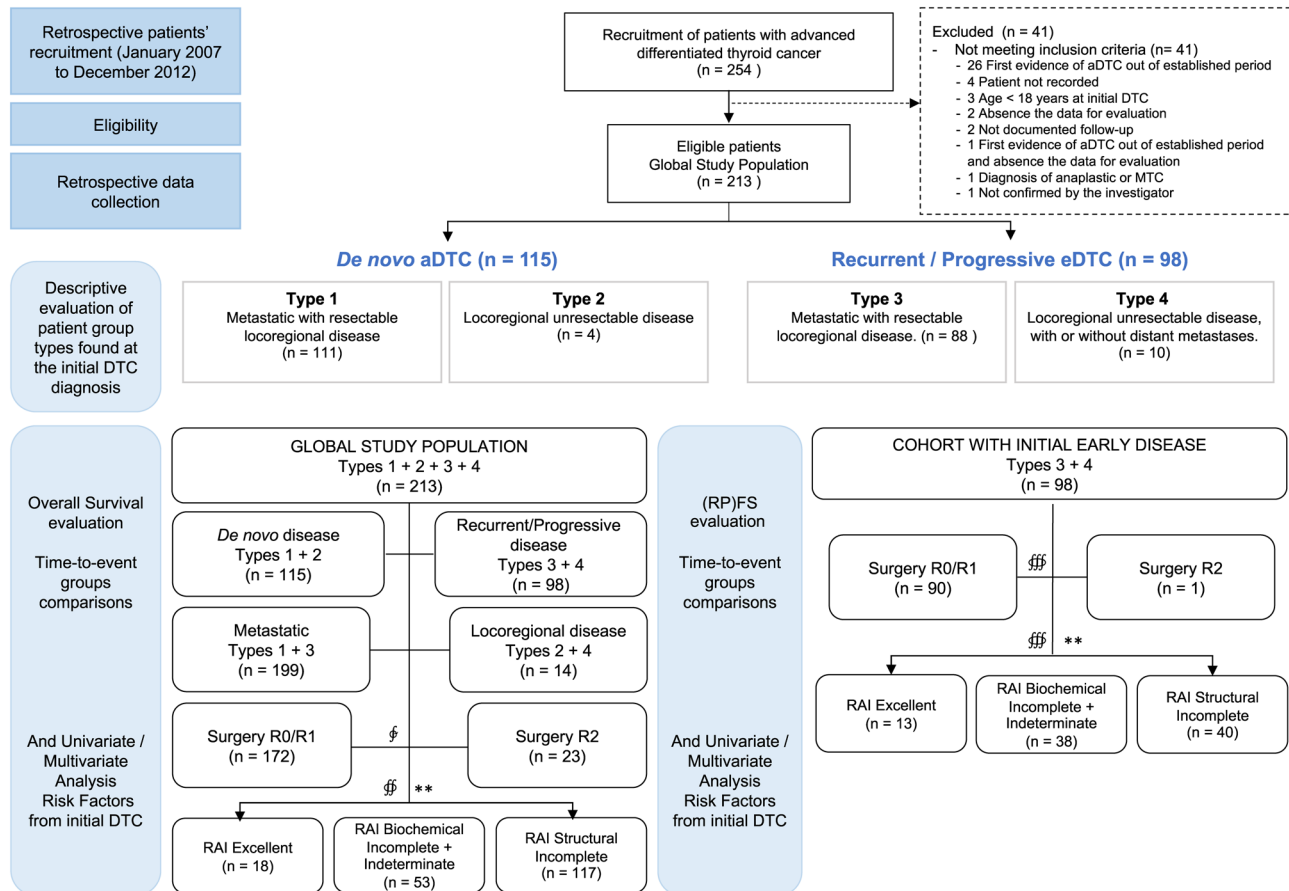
Retrospective patients' recruitment (January 2007 to December 2012)

Eligibility

Retrospective data collection

Recruitment of patients with advanced differentiated thyroid cancer
(n = 254 )

Excluded (n = 41)
- Not meeting inclusion criteria (n= 41)
- 26 First evidence of aDTC out of established period
- 4 Patient not recorded
- 3 Age < 18 years at initial DTC
- 2 Absence the data for evaluation
- 2 Not documented follow-up
- 1 First evidence of aDTC out of established period and absence the data for evaluation
- 1 Diagnosis of anaplastic or MTC
- 1 Not confirmed by the investigator

Eligible patients
Global Study Population
(n = 213 )

De novo aDTC (n = 115)

Recurrent / Progressive eDTC (n = 98)

Descriptive evaluation of patient group types found at the initial DTC diagnosis

Type 1
Metastatic with resectable locoregional disease
(n = 111)

Type 2
Locoregional unresectable disease
(n = 4)

Type 3
Metastatic with resectable locoregional disease. (n = 88 )

Type 4
Locoregional unresectable disease, with or without distant metastases.
(n = 10)

Overall Survival evaluation

Time-to-event groups comparisons

And Univariate / Multivariate Analysis Risk Factors from initial DTC

GLOBAL STUDY POPULATION
Types 1 + 2 + 3 + 4
(n = 213)

De novo disease
Types 1 + 2
(n = 115)

Recurrent/Progressive disease
Types 3 + 4
(n = 98)

Metastatic
Types 1 + 3
(n = 199)

Locoregional disease
Types 2 + 4
(n = 14)

Surgery R0/R1
(n = 172)

∮

Surgery R2
(n = 23)

∯ **

RAI Excellent
(n = 18)

RAI Biochemical Incomplete + Indeterminate
(n = 53)

RAI Structural Incomplete
(n = 117)

(RP)FS evaluation

Time-to-event groups comparisons

And Univariate / Multivariate Analysis Risk Factors from initial DTC

COHORT WITH INITIAL EARLY DISEASE
Types 3 + 4
(n = 98)

Surgery R0/R1
(n = 90)

∰

Surgery R2
(n = 1)

∰ **

RAI Excellent
(n = 13)

RAI Biochemical Incomplete + Indeterminate
(n = 38)

RAI Structural Incomplete
(n = 40)